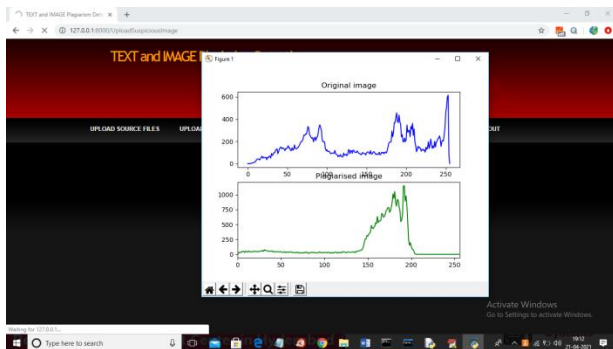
TEXT and IMAGE Plagiarism Det ×

127.0.0.1:8000/UploadSuspiciousImage

TEXT and IMAGE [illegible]

Figure 1

UPLOAD SOURCE FILES

UPLOA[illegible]

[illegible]OUT

Original image

600
400
200
0

0 50 100 150 200 250

Plagiarised image

1000
800
600
400
200
0

0 50 100 150 200 250

Activate Windows
Go to Settings to activate Windows.

Waiting for 127.0.0.1...

Type here to search

19:12
21-06-2021